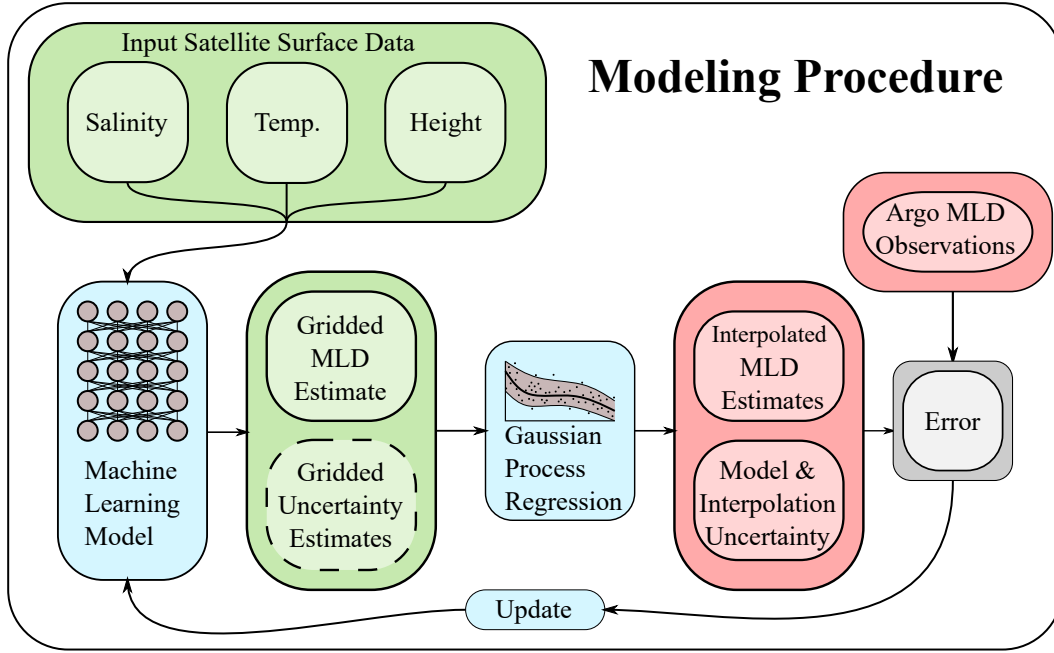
Input Satellite Surface Data

Salinity

Temp.

Height

Modeling Procedure

Argo MLD Observations

Machine Learning Model

Gridded MLD Estimate

Gridded Uncertainty Estimates

Gaussian Process Regression

Interpolated MLD Estimates

Model & Interpolation Uncertainty

Error

Update